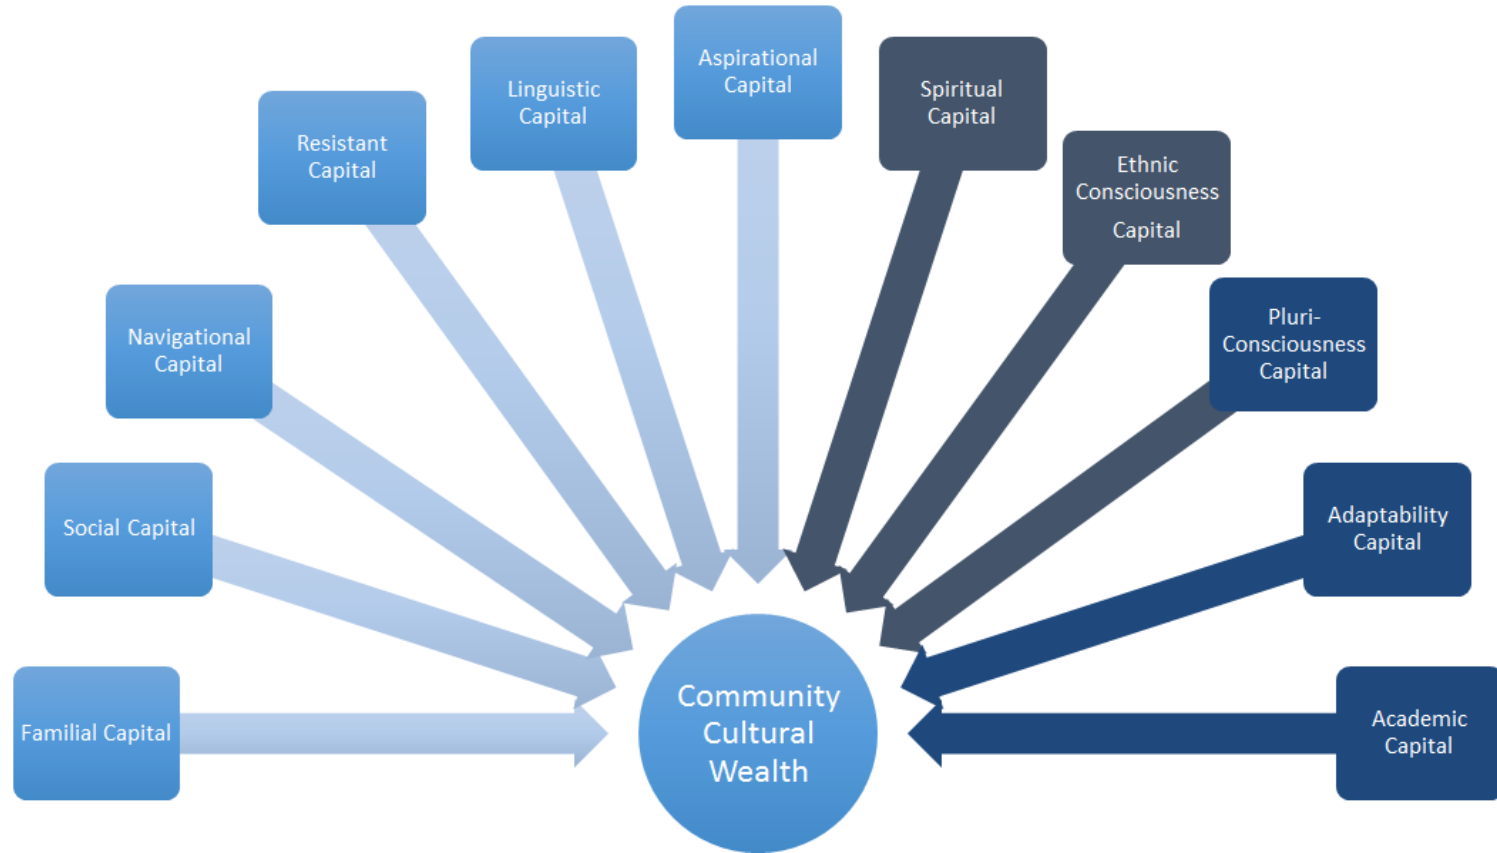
Familial Capital

Social Capital

Navigational Capital

Resistant Capital

Linguistic Capital

Aspirational Capital

Spiritual Capital

Ethnic Consciousness Capital

Pluri-Consciousness Capital

Adaptability Capital

Academic Capital

Community Cultural Wealth